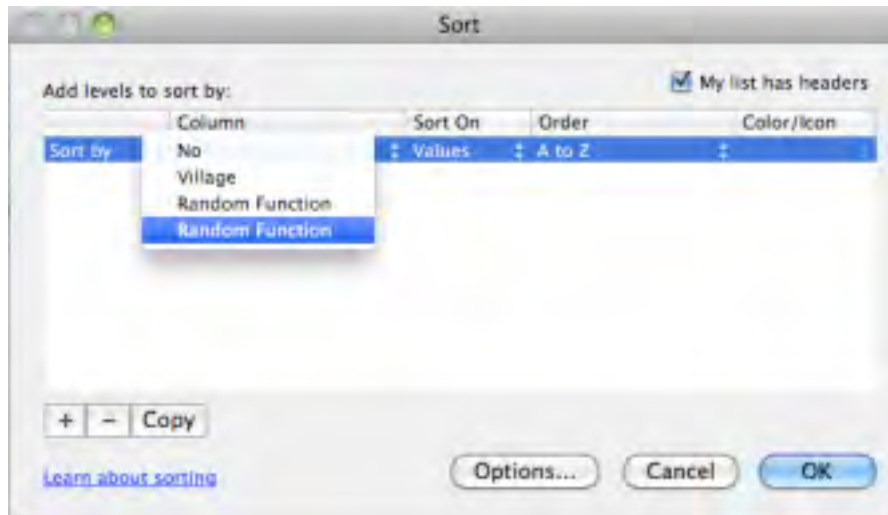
Sort

Add levels to sort by:

My list has headers

| | Column | Sort On | Order | Color/Icon |
|---|---|---|---|---|
| Sort by | No | Values | A to Z | |

Village
Random Function
Random Function

+ − Copy

Learn about sorting

Options...

Cancel

OK